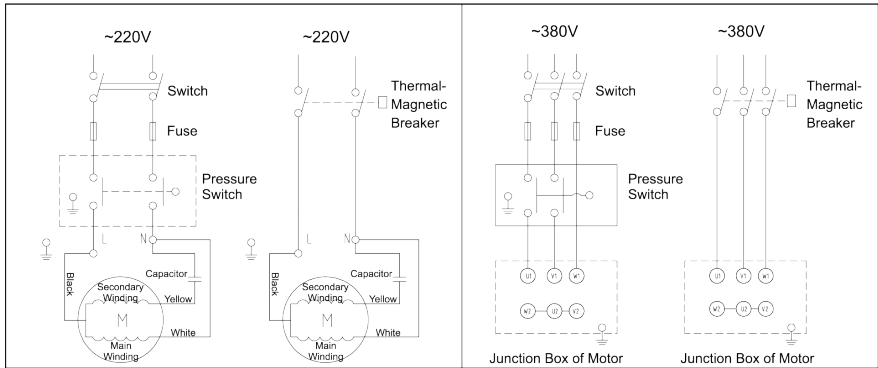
~220V

Switch

Fuse

Pressure Switch

L N

Black

Capacitor

Secondary Winding

Yellow

M

White

Main Winding

~220V

Thermal-Magnetic Breaker

L N

Black

Capacitor

Secondary Winding

Yellow

M

White

Main Winding

~380V

Switch

Fuse

Pressure Switch

U1 V1 W1

W2 U2 V2

Junction Box of Motor

~380V

Thermal-Magnetic Breaker

U1 V1 W1

W2 U2 V2

Junction Box of Motor